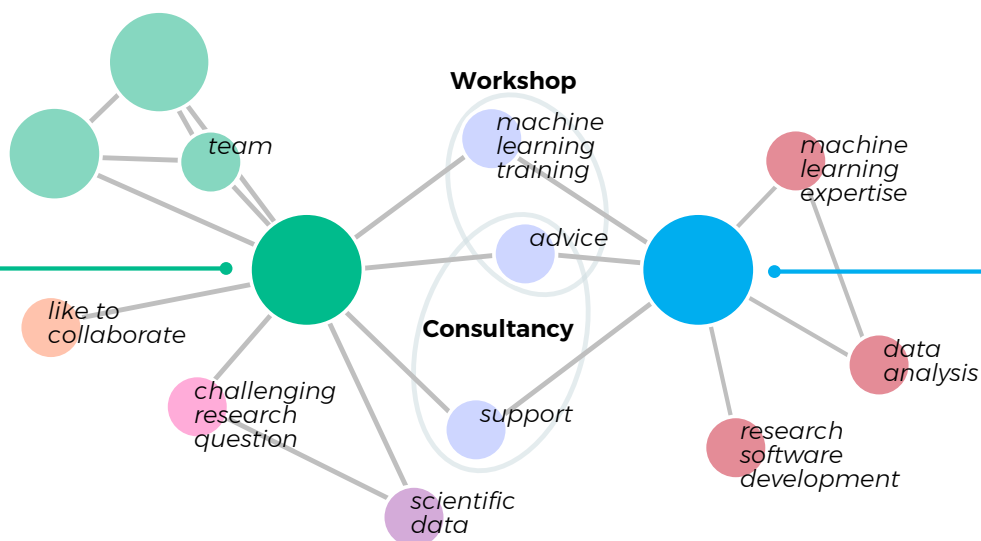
Workshop

machine learning training

team

advice

machine learning expertise

like to collaborate

Consultancy

challenging research question

support

data analysis

research software development

scientific data